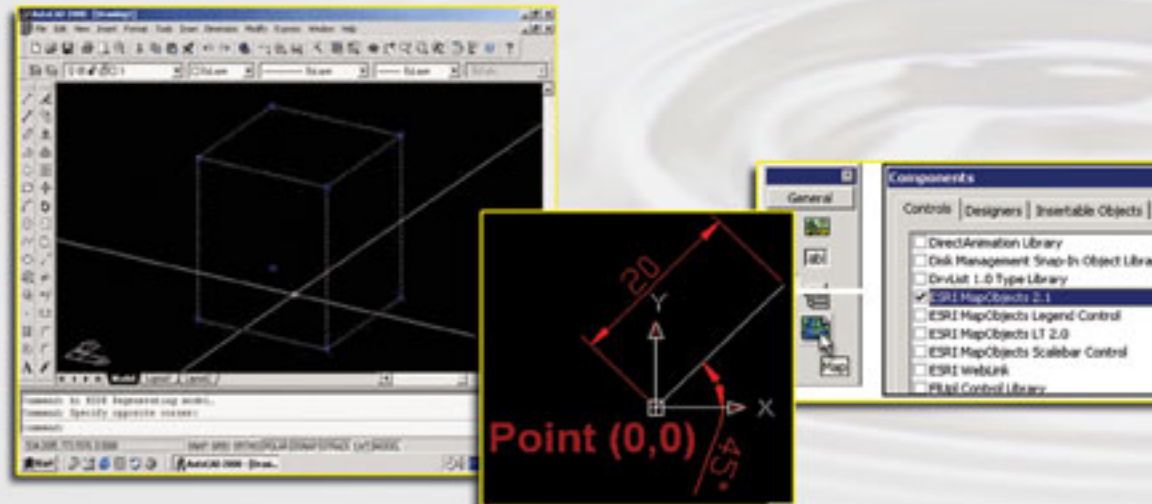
AutoCAD 2000 - [Drawing1]

File Edit View Insert Format Tools Draw Dimension Modify Express Window Help

ByLayer
ByLayer
ByLayer

Model
Layout1
Layout2

Command: Specify opposite corner:
Command:

SNAP GRID ORTHO POLAR OSNAP OTRACK LWT MODEL

Start
AutoCAD 2000 - [Draw...

20
Y
X
Point (0,0)
45°

General
abl
Map

Components
Controls
Designers
Insertable Objects
DirectAnimation Library
Disk Management Snap-In Object Libra
DrvList 1.0 Type Library
ESRI MapObjects 2.1
ESRI MapObjects Legend Control
ESRI MapObjects LT 2.0
ESRI MapObjects Scalebar Control
ESRI WebLink
FlUpl Control Library